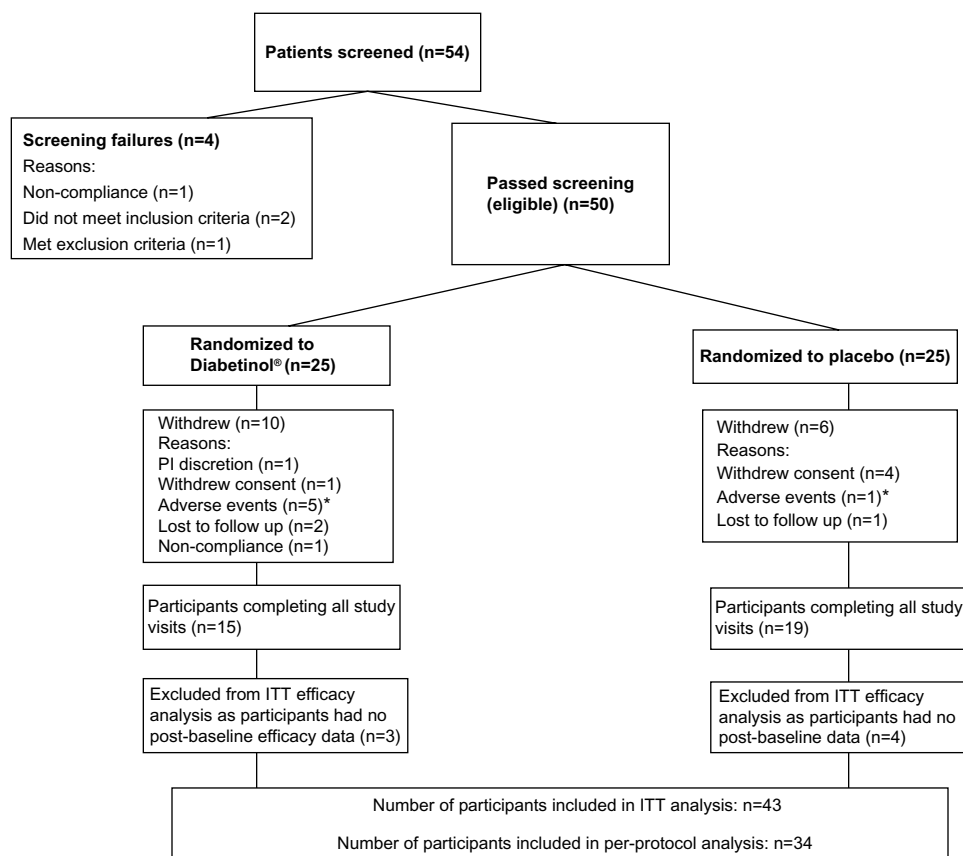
Patients screened (n=54)

Screening failures (n=4)
Reasons:
Non-compliance (n=1)
Did not meet inclusion criteria (n=2)
Met exclusion criteria (n=1)

Passed screening (eligible) (n=50)

Randomized to Diabetinol® (n=25)

Randomized to placebo (n=25)

Withdrew (n=10)
Reasons:
PI discretion (n=1)
Withdrew consent (n=1)
Adverse events (n=5)*
Lost to follow up (n=2)
Non-compliance (n=1)

Withdrew (n=6)
Reasons:
Withdrew consent (n=4)
Adverse events (n=1)*
Lost to follow up (n=1)

Participants completing all study visits (n=15)

Participants completing all study visits (n=19)

Excluded from ITT efficacy analysis as participants had no post-baseline efficacy data (n=3)

Excluded from ITT efficacy analysis as participants had no post-baseline data (n=4)

Number of participants included in ITT analysis: n=43

Number of participants included in per-protocol analysis: n=34